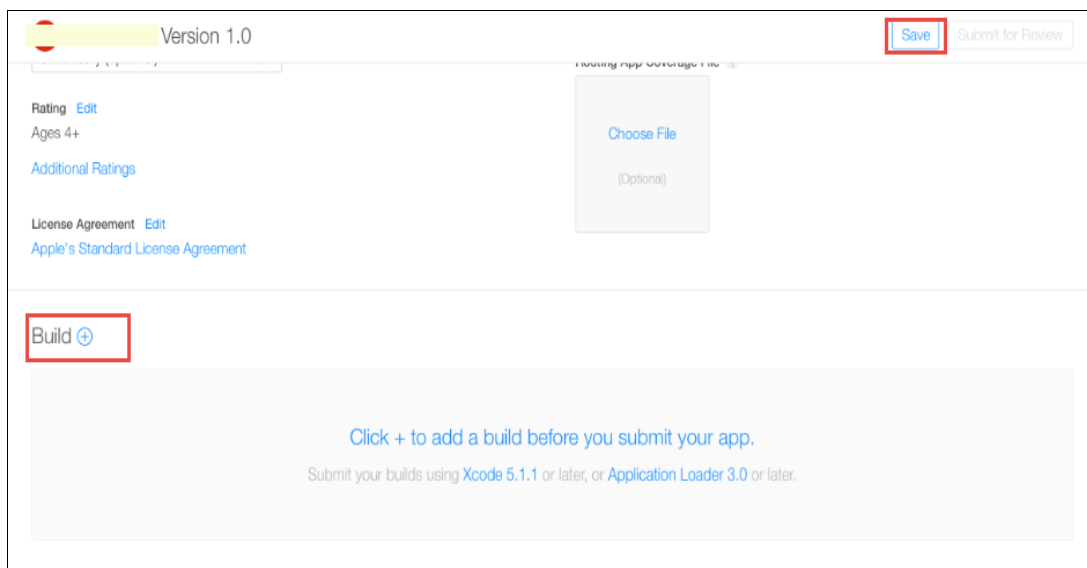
Version 1.0

Save Submit for Review

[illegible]

Routing App Coverage File

Rating Edit
Ages 4+

Additional Ratings

Choose File

(Optional)

License Agreement Edit
Apple's Standard License Agreement

Build ⊕

Click + to add a build before you submit your app.

Submit your builds using Xcode 5.1.1 or later, or Application Loader 3.0 or later.